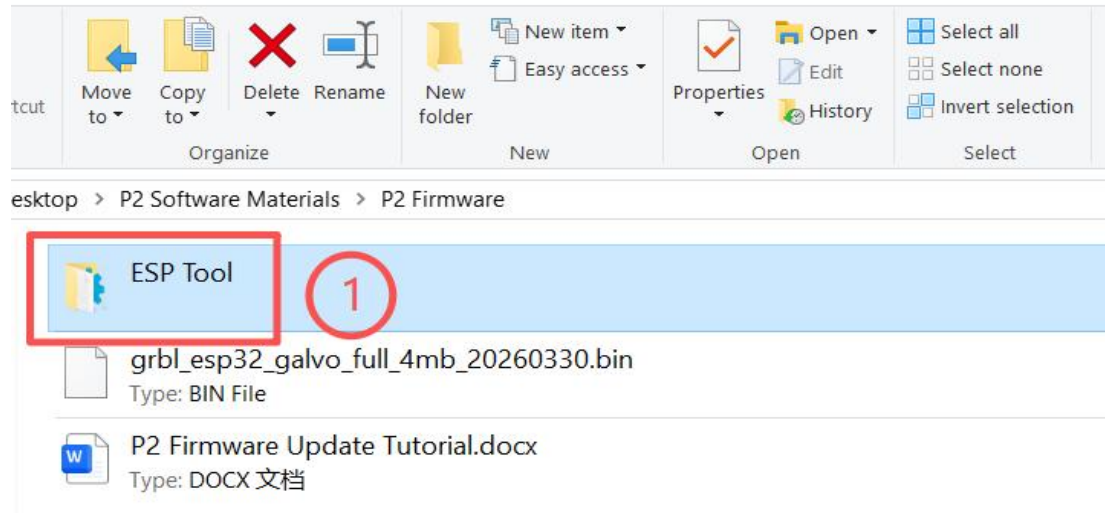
tcut

Move to

Copy to

Delete

Rename

Organize

New folder

New item

Easy access

New

Properties

Open

Edit

History

Open

Select all

Select none

Invert selection

Select

esktop > P2 Software Materials > P2 Firmware

ESP Tool

1

grbl_esp32_galvo_full_4mb_20260330.bin
Type: BIN File

W

P2 Firmware Update Tutorial.docx
Type: DOCX 文档